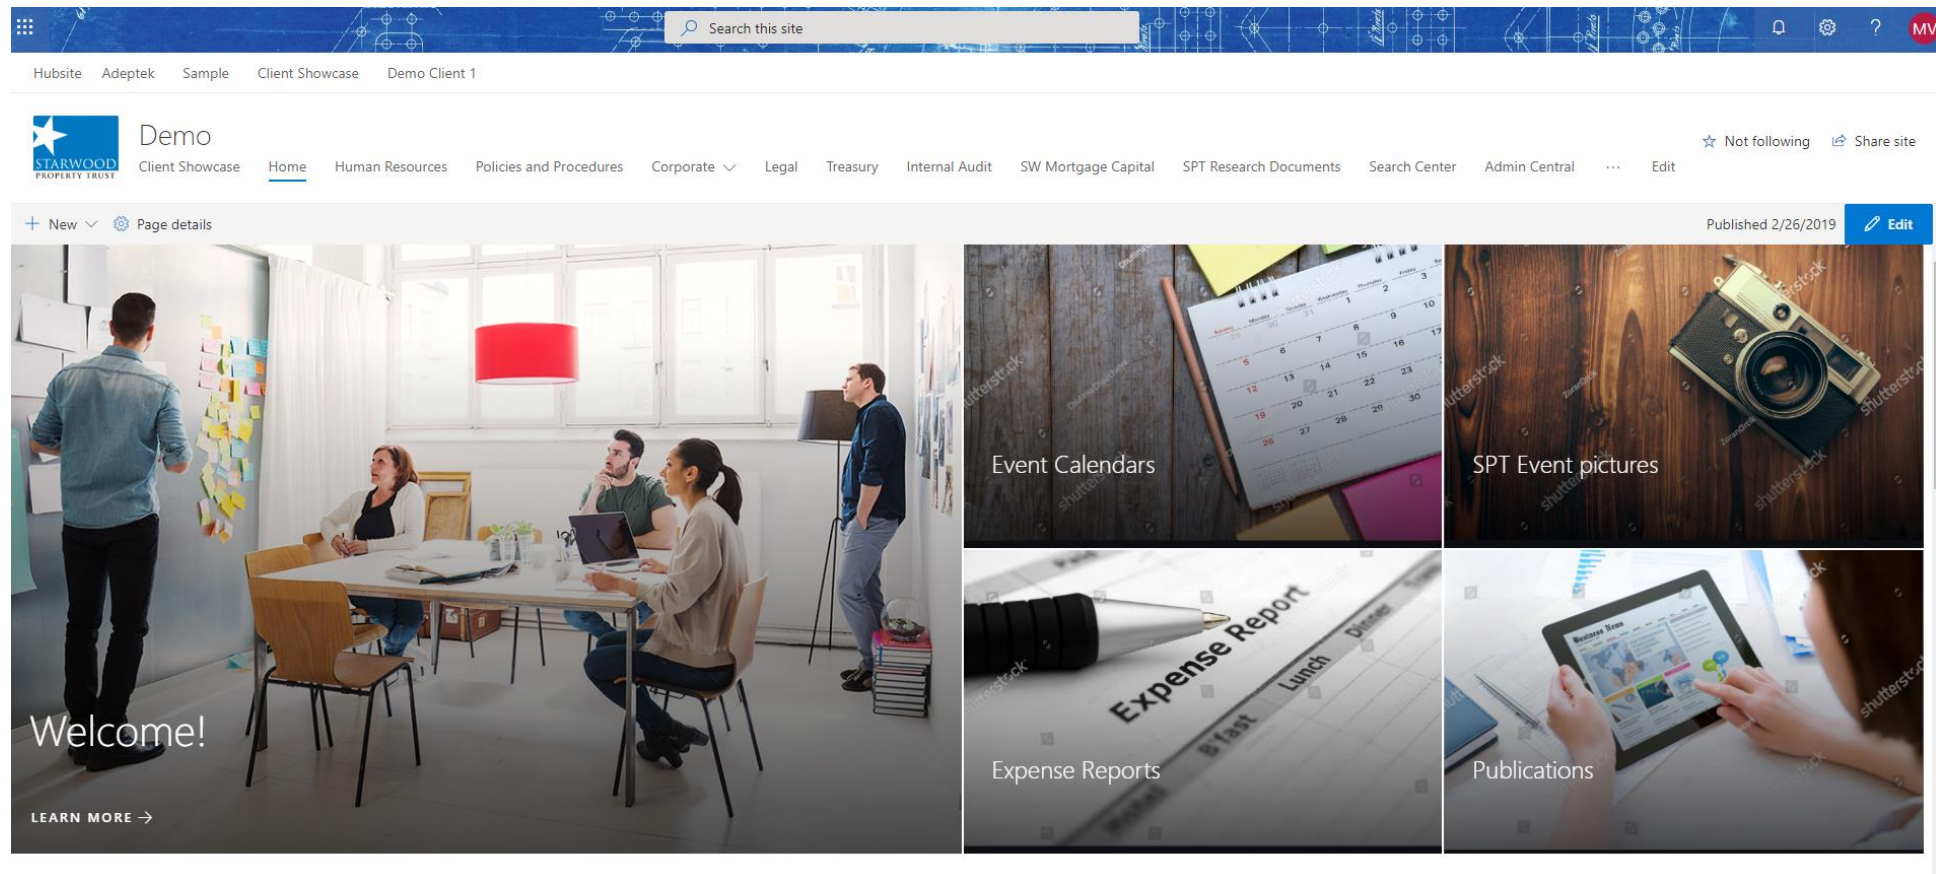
Search this site

MV

Hubsite Adeptek Sample Client Showcase Demo Client 1

STARWOOD PROPERTY TRUST

Demo

Client Showcase Home Human Resources Policies and Procedures Corporate Legal Treasury Internal Audit SW Mortgage Capital SPT Research Documents Search Center Admin Central ··· Edit

Not following Share site

New Page details

Published 2/26/2019 Edit

Welcome!

LEARN MORE →

Event Calendars

SPT Event pictures

Expense Report Lunch Dinner B'fast

Expense Reports

Publications